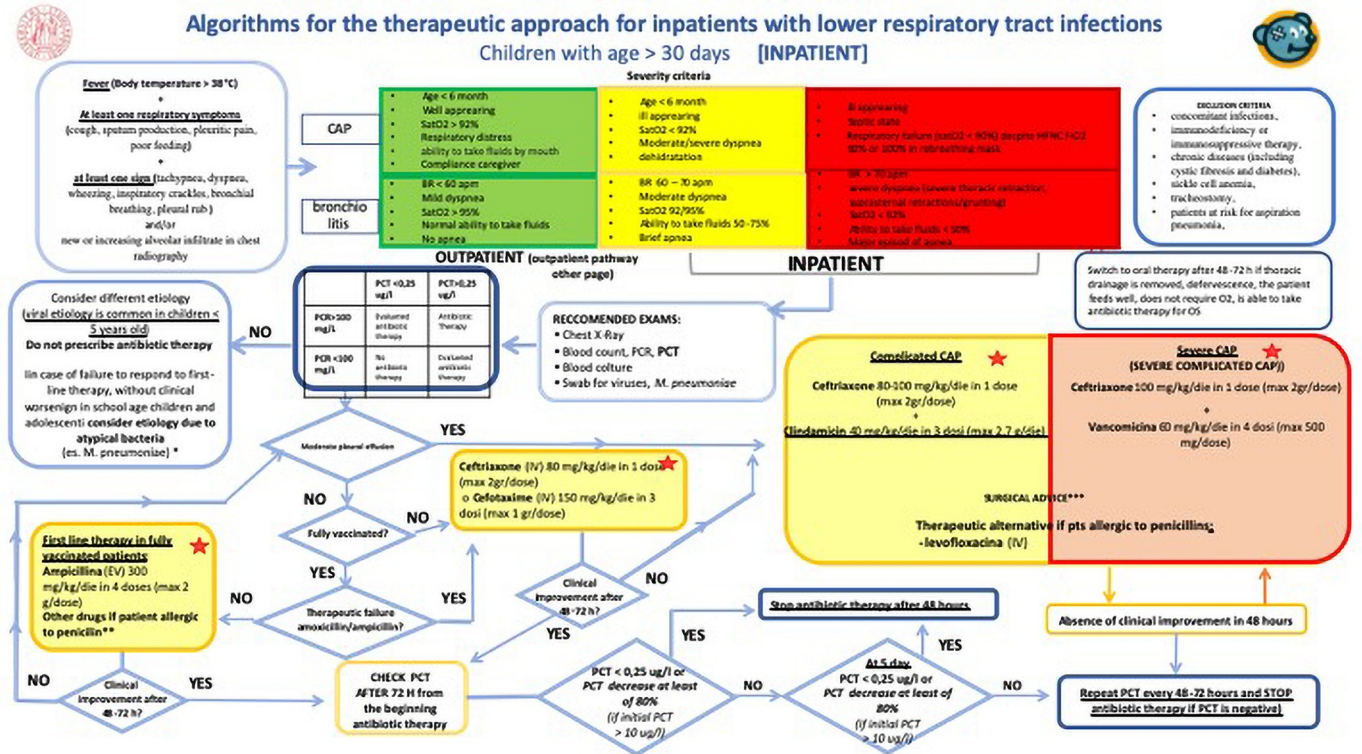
Algorithms for the therapeutic approach for inpatients with lower respiratory tract infections
Children with age > 30 days [INPATIENT]

Fever (Body temperature > 38°C)
+
At least one respiratory symptoms (cough, sputum production, pleuritic pain, poor feeding)
+
at least one sign (tachypnea, dyspnea, wheezing, inspiratory crackles, bronchial breathing, pleural rub)
and/or
new or increasing alveolar infiltrate in chest radiography

Severity criteria

CAP

- Age < 6 month
- Well appearing
- SatO2 > 92%
- Respiratory distress
- ability to take fluids by mouth
- Compliance caregiver

- Age < 6 month
- ill appearing
- SatO2 < 92%
- Moderate/severe dyspnea
- dehidratation

- Ill appearing
- Septic state
- Respiratory failure (satO2 < 90%) despite HFNC FiO2 50% or 100% in rebreathing mask

bronchiolitis

- BR < 60 apm
- Mild dyspnea
- SatO2 > 95%
- Normal ability to take fluids
- No apnea

- BR 60 – 70 apm
- Moderate dyspnea
- SatO2 92/95%
- Ability to take fluids 50-75%
- Brief apnea

- BR > 70 apm
- severe dyspnea (severe thoracic retraction, subcostal retractions/grunting)
- SatO2 < 92%
- Ability to take fluids < 50%
- Major episod of apnea

EXCLUSION CRITERIA
- concomitant infections,
- immunodeficiency or immunosuppressive therapy,
- chronic diseases (including cystic fibrosis and diabetes),
- sickle cell anemia,
- tracheostomy,
- patients at risk for aspiration pneumonia,

OUTPATIENT (outpatient pathway other page)

INPATIENT

Switch to oral therapy after 48-72 h if thoracic drainage is removed, defervescence, the patient feeds well, does not require O2, is able to take antibiotic therapy for OS

| | PCT <0,25 ug/l | PCT>0,25 ug/l |
|---|---|---|
| PCR>100 mg/l | Evaluated antibiotic therapy | Antibiotic Therapy |
| PCR <100 mg/l | No antibiotic therapy | Evaluated antibiotic therapy |

Consider different etiology (viral etiology is common in children < 5 years old)
Do not prescribe antibiotic therapy

Iin case of failure to respond to first-line therapy, without clinical worsenign in school age children and adolescenti consider etiology due to atypical bacteria (es. M. pneumonize) *

NO

RECCOMENDED EXAMS:
- Chest X-Ray
- Blood count, PCR, PCT
- Blood colture
- Swab for viruses, M. pneumoniae

Complicated CAP
Ceftriaxone 80-100 mg/kg/die in 1 dose (max 2gr/dose)
+
Clindamicin 40 mg/kg/die in 3 dosi (max 2,7 g/die)

Severe CAP
(SEVERE COMPLICATED CAP))
Ceftriaxone 100 mg/kg/die in 1 dose (max 2gr/dose)
+
Vancomicina 60 mg/kg/die in 4 dosi (max 500 mg/dose)

SURGICAL ADVICE***

Therapeutic alternative if pts allergic to penicillins:
-levofloxacina (IV)

Moderate pleural effusion

YES

NO

Ceftriaxone (IV) 80 mg/kg/die in 1 dose (max 2gr/dose)
o Cefotaxime (IV) 150 mg/kg/die in 3 dosi (max 1 gr/dose)

Fully vaccinated?

NO

YES

First line therapy in fully vaccinated patients:
Ampicillina (EV) 300 mg/kg/die in 4 doses (max 2 g/dose)
Other drugs if patient allergic to penicilin**

NO

Therapeutic failure amoxicillin/ampicillin?

YES

Clinical improvement after 48-72 h?

NO

YES

Stop antibiotic therapy after 48 hours

Absence of clinical improvement in 48 hours

YES

NO

Clinical improvement after 48-72 h?

YES

CHECK PCT AFTER 72 H from the beginning antibiotic therapy

PCT < 0,25 ug/l or PCT decrease at least of 80% (if initial PCT > 10 ug/l)

NO

At 5 day
PCT < 0,25 ug/l or PCT decrease at least of 80% (if initial PCT > 10 ug/l)

YES

NO

Repeat PCT every 48-72 hours and STOP antibiotic therapy if PCT is negative)